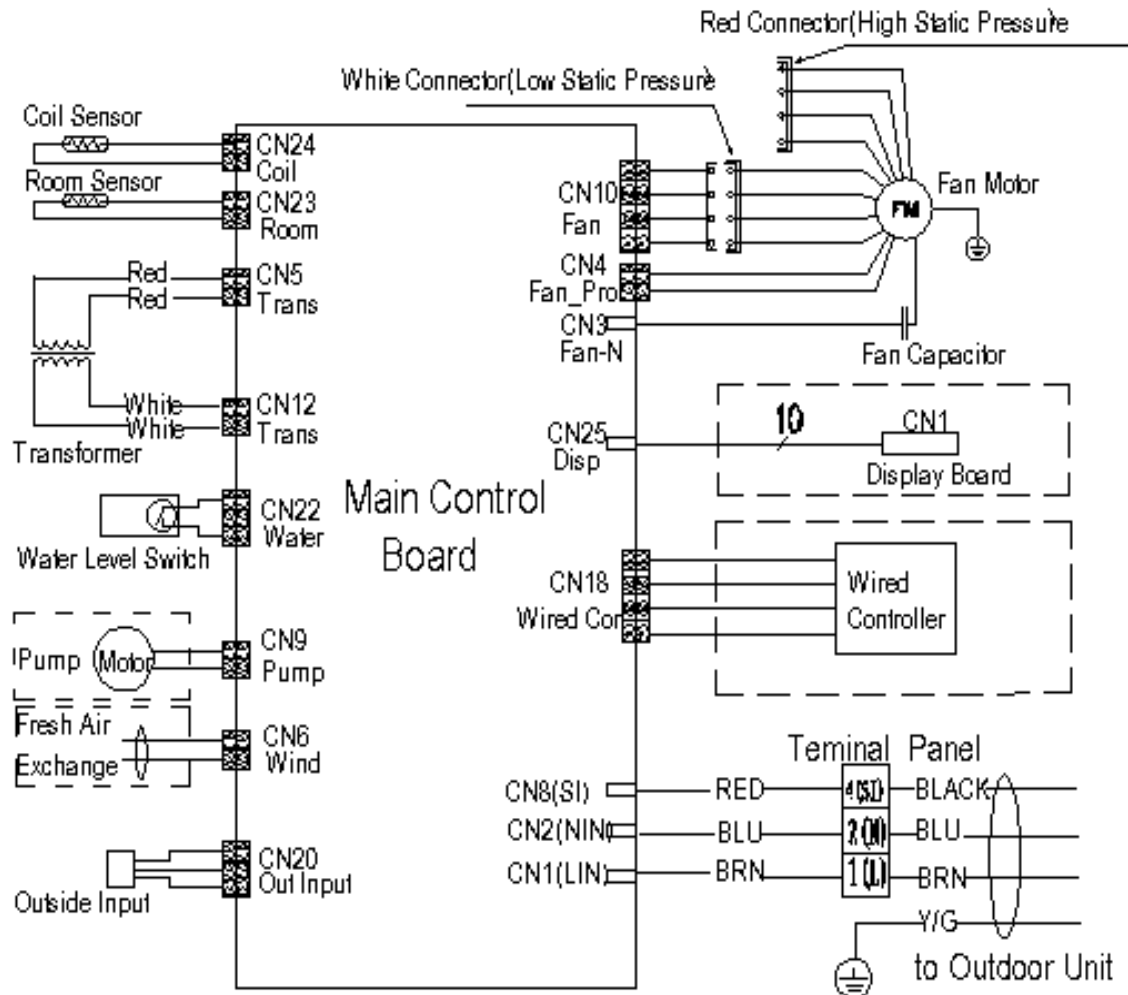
Red Connector(High Static Pressure

White Connector(Low Static Pressure

Coil Sensor

CN24
Coil

Room Sensor

CN23
Room

Red
Red

CN5
Trans

White
White

CN12
Trans

Transformer

CN22
Water

Water Level Switch

Pump Motor

CN9
Pump

Fresh Air
Exchange

CN6
Wind

CN20
Out Input

Outside Input

Main Control
Board

CN10
Fan

CN4
Fan_Pro

CN3
Fan-N

FM

Fan Motor

Fan Capacitor

CN25
Disp

10

CN1
Display Board

CN18
Wired Con

Wired
Controller

Teminal Panel

CN8(SI)
CN2(NIN
CN1(LIN

RED
BLU
BRN

4(SI)
2(N)
1(L)

BLACK
BLU
BRN
Y/G

to Outdoor Unit